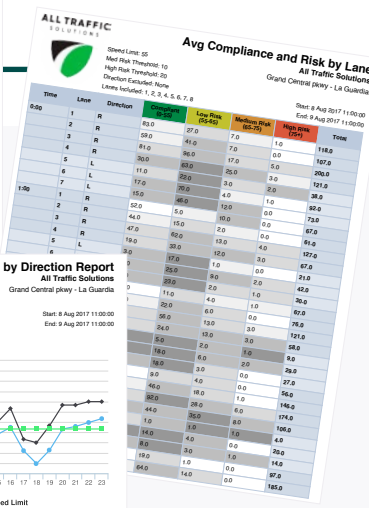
ALL TRAFFIC SOLUTIONS

Avg Compliance and Risk by Lane
All Traffic Solutions
Grand Central pkwy - La Guardia

Speed Limit: 55
Med Risk Threshold: 10
High Risk Threshold: 20
Direction Excluded: None
Lanes Included: 1, 2, 3, 4, 5, 6, 7, 8

Start: 8 Aug 2017 11:00:00
End: 9 Aug 2017 11:00:00

| Time | Lane | Direction | Compliant (0-55) | Low Risk (55-65) | Medium Risk (65-75) | High Risk (75+) | Total |
|---|---|---|---|---|---|---|---|
| 0:00 | 1 | R | 83.0 | 27.0 | 7.0 | 1.0 | 118.0 |
| | 2 | R | 59.0 | 41.0 | 7.0 | 0.0 | 107.0 |
| | 3 | R | 81.0 | 96.0 | 17.0 | 5.0 | 200.0 |
| | 4 | R | 30.0 | 63.0 | 25.0 | 3.0 | 121.0 |
| | 5 | L | 11.0 | 22.0 | 3.0 | 2.0 | 38.0 |
| | 6 | L | 17.0 | 70.0 | 4.0 | 1.0 | 92.0 |
| | 7 | L | 15.0 | 45.0 | 12.0 | 1.0 | 73.0 |
| 1:00 | 1 | R | 52.0 | 5.0 | 10.0 | 0.0 | 67.0 |
| | 2 | R | 44.0 | 15.0 | 2.0 | 0.0 | 61.0 |
| | 3 | R | 47.0 | 62.0 | 13.0 | 4.0 | 127.0 |
| | 4 | R | 19.0 | 33.0 | 12.0 | 3.0 | 67.0 |
| | 5 | L | 3.0 | 17.0 | 1.0 | 0.0 | 21.0 |
| | 6 | L | 2.0 | 25.0 | 9.0 | 2.0 | 42.0 |
| | | | 22.0 | 28.0 | 2.0 | 1.0 | 30.0 |
| | | | 2.0 | 11.0 | 4.0 | 0.0 | 45.0 |
| | | | 56.0 | 22.0 | 6.0 | 0.0 | 87.0 |
| | | | 5.0 | 56.0 | 13.0 | 3.0 | 76.0 |
| | | | 1.0 | 62.0 | 3.0 | 1.0 | 121.0 |
| | | | 4.0 | 18.0 | 0.0 | 0.0 | 58.0 |
| | | | 17.0 | 6.0 | 2.0 | 1.0 | 9.0 |
| | | | 9.0 | 7.0 | 3.0 | 0.0 | 25.0 |
| | | | 46.0 | 18.0 | 0.0 | 0.0 | 27.0 |
| | | | 26.0 | 26.0 | 6.0 | 0.0 | 56.0 |
| | | | 44.0 | 35.0 | 8.0 | 2.0 | 146.0 |
| | | | 13.0 | 10.0 | 3.0 | 1.0 | 174.0 |
| | | | 8.0 | 3.0 | 1.0 | 0.0 | 106.0 |
| | | | 19.0 | 3.0 | | 0.0 | 4.0 |
| | | | 64.0 | 16.0 | | 1.0 | 25.0 |
| | | | | | | | 14.0 |
| | | | | | | | 97.0 |
| | | | | | | | 185.0 |

by Direction Report
All Traffic Solutions
Grand Central pkwy - La Guardia

Start: 8 Aug 2017 11:00:00
End: 9 Aug 2017 11:00:00

16 17 18 19 20 21 22 23

ed Limit